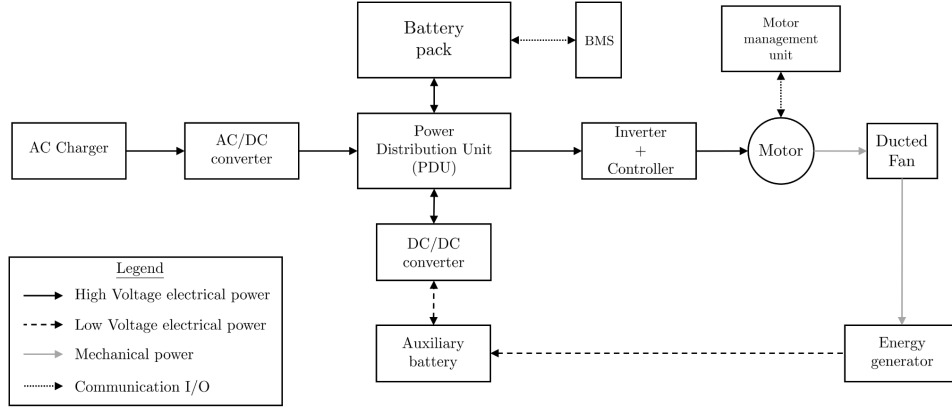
Battery pack

BMS

Motor management unit

AC Charger

AC/DC converter

Power Distribution Unit (PDU)

Inverter + Controller

Motor

Ducted Fan

DC/DC converter

Legend

High Voltage electrical power

Low Voltage electrical power

Mechanical power

Communication I/O

Auxiliary battery

Energy generator